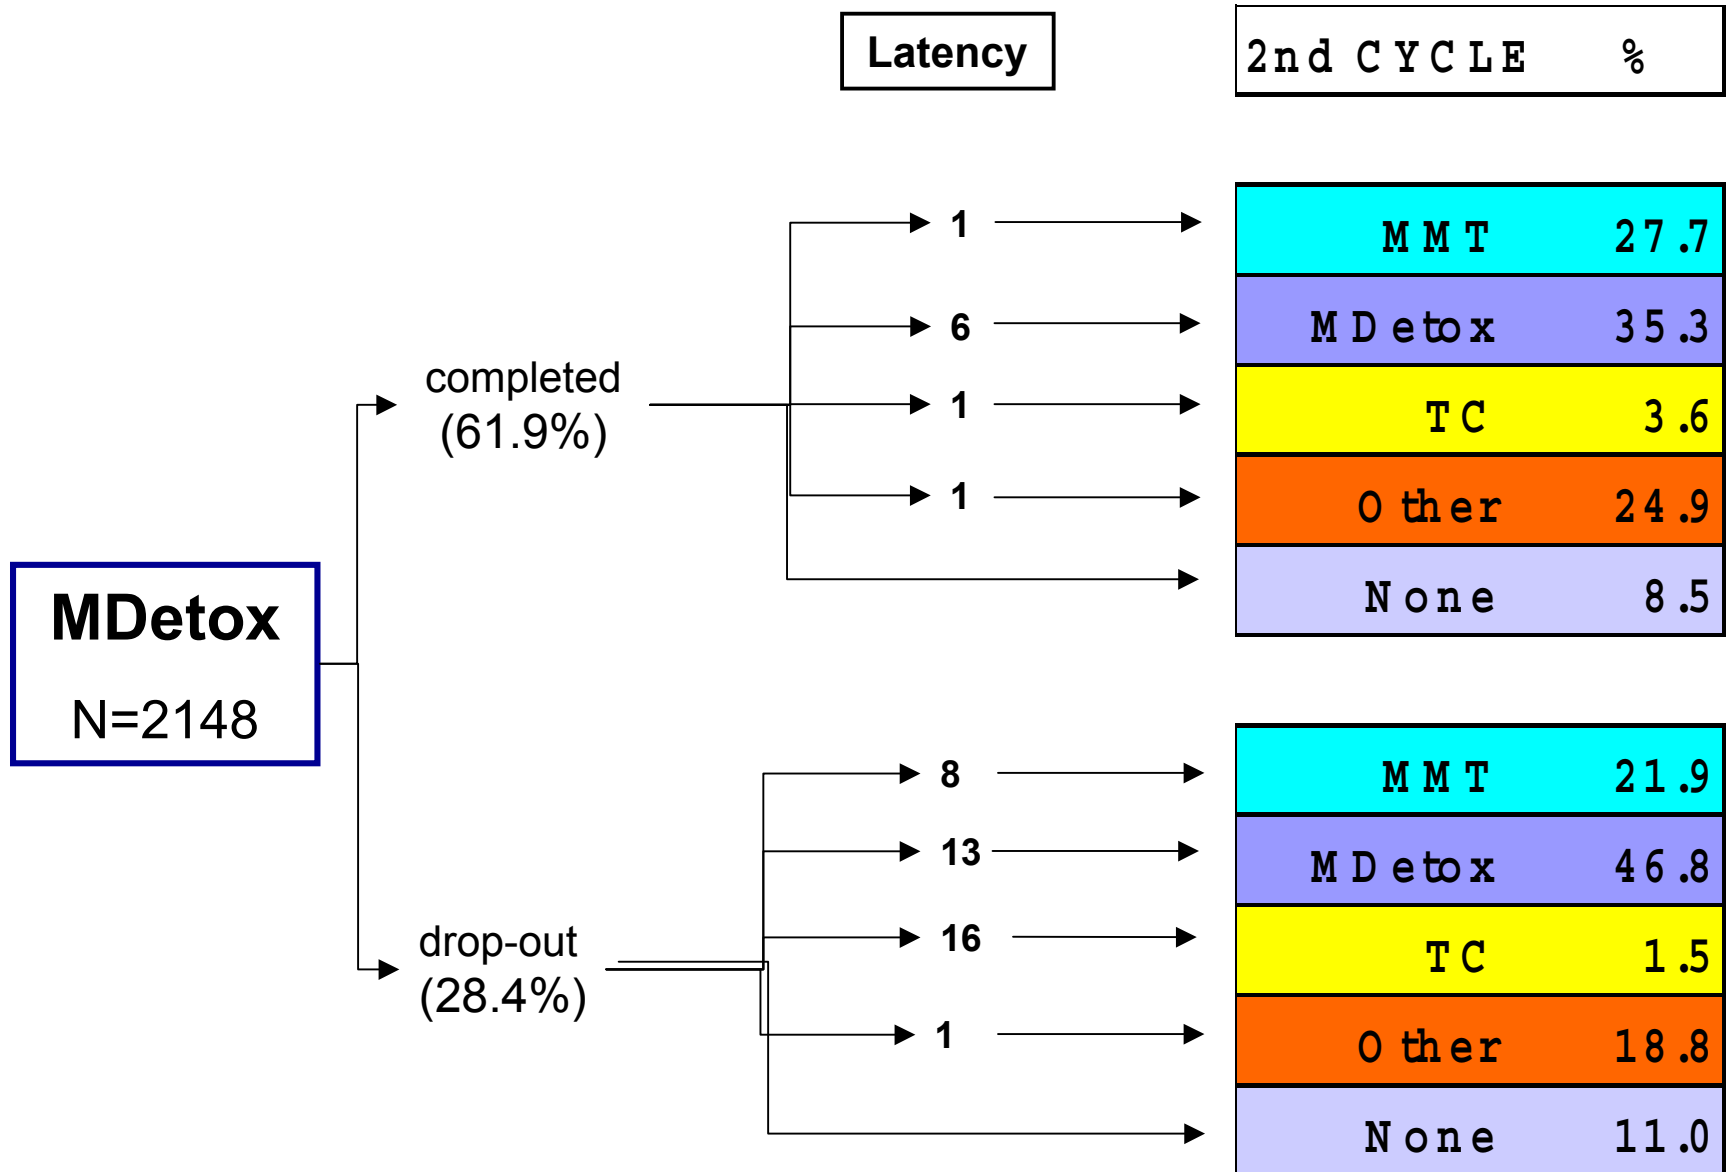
Latency

2nd CYCLE %

MDetox
N=2148

completed
(61.9%)

drop-out
(28.4%)

1
6
1
1

8
13
16
1

| | |
|---|---|
| MMT | 27.7 |
| MDetox | 35.3 |
| TC | 3.6 |
| Other | 24.9 |
| None | 8.5 |

| | |
|---|---|
| MMT | 21.9 |
| MDetox | 46.8 |
| TC | 1.5 |
| Other | 18.8 |
| None | 11.0 |